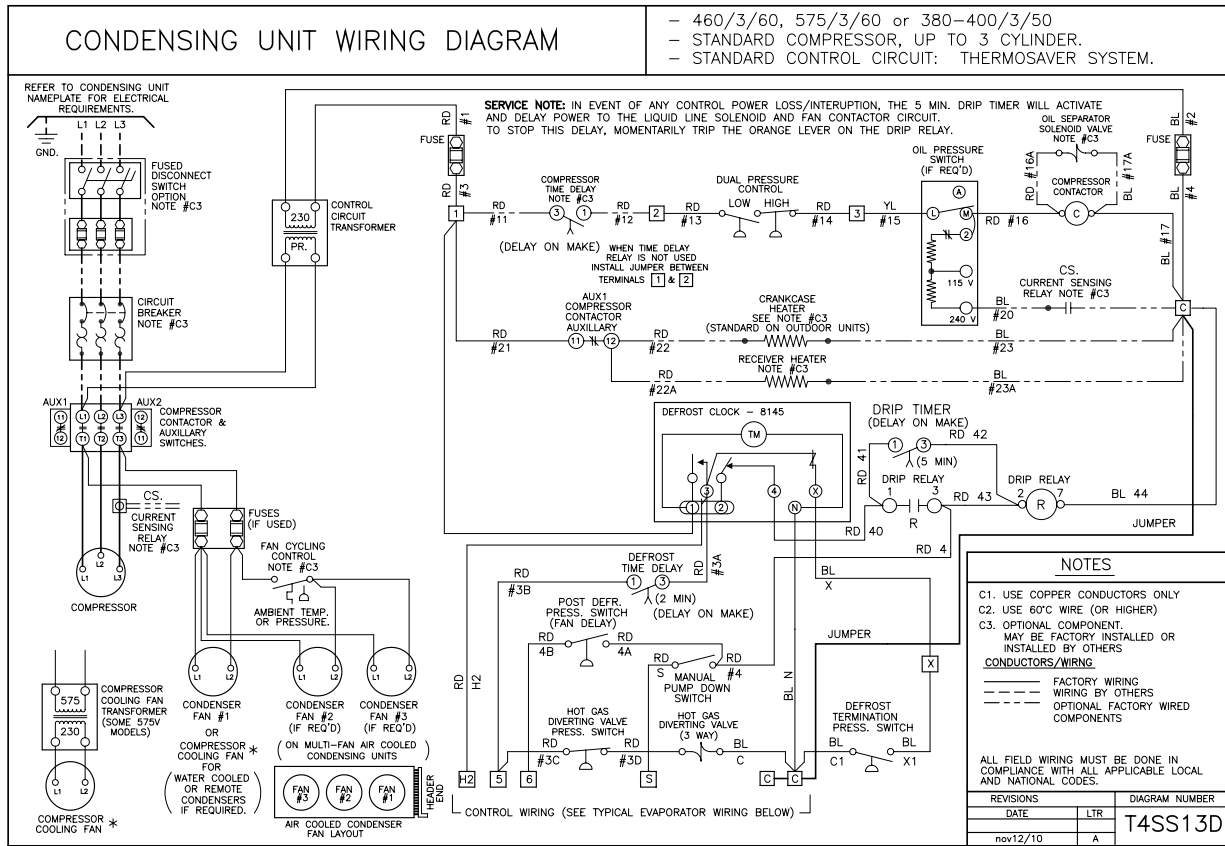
CONDENSING UNIT WIRING DIAGRAM

– 460/3/60, 575/3/60 or 380–400/3/50
– STANDARD COMPRESSOR, UP TO 3 CYLINDER.
– STANDARD CONTROL CIRCUIT: THERMOSAVER SYSTEM.

REFER TO CONDENSING UNIT NAMEPLATE FOR ELECTRICAL REQUIREMENTS.

L1 L2 L3
GND.

FUSED DISCONNECT SWITCH OPTION NOTE #C3

CIRCUIT BREAKER NOTE #C3

AUX1 AUX2
11 12 L1 L2 L3 12 11
T1 T2 T3
COMPRESSOR CONTACTOR & AUXILLARY SWITCHES.

CS.
CURRENT SENSING RELAY NOTE #C3

L1 L2 L3
COMPRESSOR

230
PR.
CONTROL CIRCUIT TRANSFORMER

FUSES (IF USED)

FAN CYCLING CONTROL NOTE #C3

AMBIENT TEMP. OR PRESSURE.

L1 L2
CONDENSER FAN #1
OR
COMPRESSOR COOLING FAN * FOR
( WATER COOLED OR REMOTE CONDENSERS IF REQUIRED. )

CONDENSER FAN #2 (IF REQ'D)
CONDENSER FAN #3 (IF REQ'D)

( ON MULTI-FAN AIR COOLED CONDENSING UNITS )

FAN #3 FAN #2 FAN #1
HEADER END
AIR COOLED CONDENSER FAN LAYOUT

575
230
COMPRESSOR COOLING FAN TRANSFORMER (SOME 575V MODELS)

COMPRESSOR COOLING FAN *

SERVICE NOTE: IN EVENT OF ANY CONTROL POWER LOSS/INTERUPTION, THE 5 MIN. DRIP TIMER WILL ACTIVATE AND DELAY POWER TO THE LIQUID LINE SOLENOID AND FAN CONTACTOR CIRCUIT. TO STOP THIS DELAY, MOMENTARILY TRIP THE ORANGE LEVER ON THE DRIP RELAY.

FUSE RD #1 RD #3
FUSE BL #2 BL #4

1
RD #11
COMPRESSOR TIME DELAY NOTE #C3
3 1
(DELAY ON MAKE)
RD #12
2
RD #13
DUAL PRESSURE CONTROL
LOW HIGH
RD #14
3
YL #15

WHEN TIME DELAY RELAY IS NOT USED INSTALL JUMPER BETWEEN TERMINALS 1 & 2

OIL PRESSURE SWITCH (IF REQ'D)
A
L M
2
115 V
240 V
RD #16

OIL SEPARATOR SOLENOID VALVE NOTE #C3
RD #16A
BL #17A
COMPRESSOR CONTACTOR
C
BL #17

CS.
CURRENT SENSING RELAY NOTE #C3
BL #20
C

RD #21
AUX1 COMPRESSOR CONTACTOR AUXILLARY
11 12
RD #22
CRANKCASE HEATER SEE NOTE #C3 (STANDARD ON OUTDOOR UNITS)
BL #23

RD #22A
RECEIVER HEATER NOTE #C3
BL #23A

DEFROST CLOCK – 8145
TM
3 1 2 4 N X

DRIP TIMER (DELAY ON MAKE)
1 3
RD 42
(5 MIN)
RD 41
DRIP RELAY
1 3
R
RD 43
DRIP RELAY
2 7
R
BL 44
JUMPER
RD 40
RD 4

RD #3B
DEFROST TIME DELAY
1 3
RD #3A
(2 MIN) (DELAY ON MAKE)

POST DEFR. PRESS. SWITCH (FAN DELAY)
RD 4B
RD 4A

RD S
MANUAL PUMP DOWN SWITCH
RD #4

BL X
JUMPER
BL N

HOT GAS DIVERTING VALVE PRESS. SWITCH
RD #3C
RD #3D
HOT GAS DIVERTING VALVE (3 WAY)
BL C

DEFROST TERMINATION PRESS. SWITCH
BL C1
BL X1

X

RD H2
H2 5 6 S C C

CONTROL WIRING (SEE TYPICAL EVAPORATOR WIRING BELOW)

NOTES
C1. USE COPPER CONDUCTORS ONLY
C2. USE 60°C WIRE (OR HIGHER)
C3. OPTIONAL COMPONENT. MAY BE FACTORY INSTALLED OR INSTALLED BY OTHERS
CONDUCTORS/WIRING
FACTORY WIRING
WIRING BY OTHERS
OPTIONAL FACTORY WIRED COMPONENTS

ALL FIELD WIRING MUST BE DONE IN COMPLIANCE WITH ALL APPLICABLE LOCAL AND NATIONAL CODES.

| REVISIONS | | DIAGRAM NUMBER |
|---|---|---|
| DATE | LTR | T4SS13D |
| nov12/10 | A | |